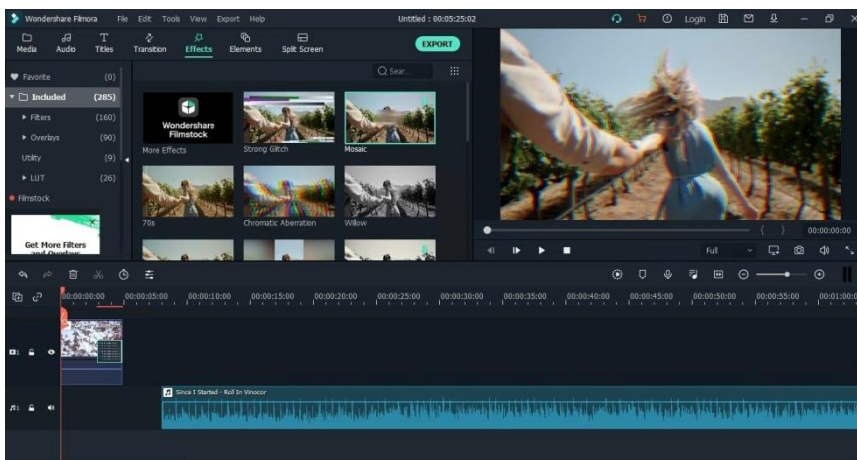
Wondershare Filmora File Edit Tools View Export Help Untitled : 00:05:25:02 Login

Media Audio Titles Transition Effects Elements Split Screen EXPORT

Favorite (0)
Included (285)
Filters (160)
Overlays (90)
Utility (9)
LUT (26)
Filmstock

Get More Filters and Overlays

Search

Wondershare Filmstock
More Effects
Strong Glitch
Mosaic
70s
Chromatic Aberration
Willow

00:00:00:00
Full

00:00:00:00 00:00:05:00 00:00:10:00 00:00:15:00 00:00:20:00 00:00:25:00 00:00:30:00 00:00:35:00 00:00:40:00 00:00:45:00 00:00:50:00 00:00:55:00 00:01:00:00

Since I Started - Roll In Vinocor